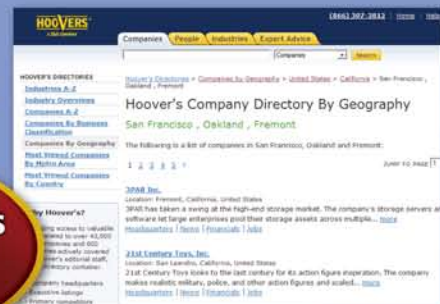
HOOVERS
a D&B Company

(866) 307-3812 | Home | Help

Companies | People | Industries | Expert Advice

Companies
Search

HOOVER'S DIRECTORIES
Industries A-Z
Industry Overviews
Companies A-Z
Companies By Business Classification
Companies By Geography
Most Viewed Companies By Metro Area
Most Viewed Companies By Country

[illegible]hy Hoover's?
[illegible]ing access to valuable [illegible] on over 43,000 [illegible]mpanies and 600 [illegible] are actively covered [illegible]over's editorial staff, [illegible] directory contains:
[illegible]mpany headquarters
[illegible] executive listings
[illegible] Primary competitors

Hoover's Directories > Companies by Geography > United States > California > San Francisco , Oakland , Fremont

Hoover's Company Directory By Geography

San Francisco , Oakland , Fremont

The following is a list of companies in San Francisco, Oakland and Fremont:

1 2 3 4 5 >
Jump to Page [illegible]

3PAR Inc.
Location: Fremont, California, United States
3PAR has taken a swing at the high-end storage market. The company's storage servers and software let large enterprises pool their storage assets across multiple... more
Headquarters | News | Financials | Jobs

21st Century Toys, Inc.
Location: San Leandro, California, United States
21st Century Toys looks to the last century for its action figure inspiration. The company makes realistic military, police, and other action figures and scaled... more
Headquarters | News | Financials | Jobs